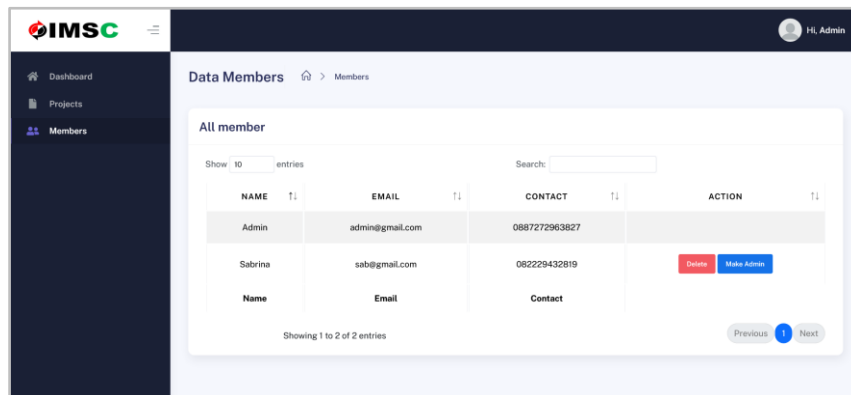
IMSC

Hi, Admin

Dashboard
Projects
Members

Data Members > Members

All member

Show 10 entries

Search:

| NAME | EMAIL | CONTACT | ACTION |
|---|---|---|---|
| Admin | admin@gmail.com | 0887272963827 | |
| Sabrina | sab@gmail.com | 082229432819 | Delete Make Admin |
| Name | Email | Contact | |

Showing 1 to 2 of 2 entries

Previous 1 Next